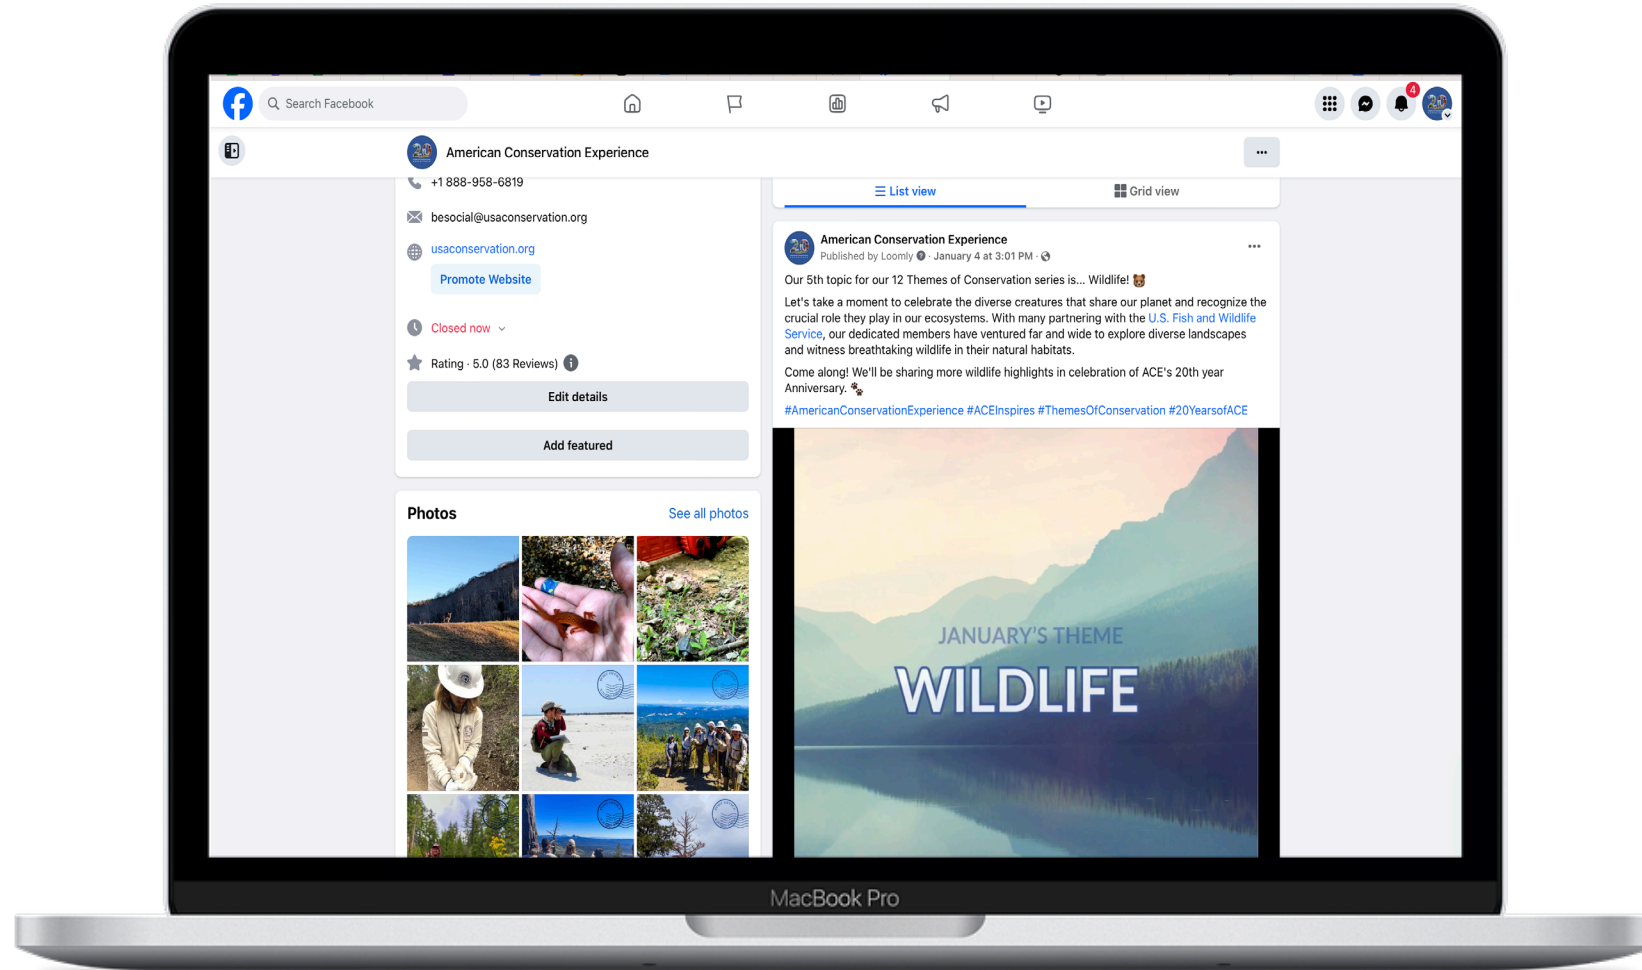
Search Facebook

4

American Conservation Experience

...

+1 888-958-6819

besocial@usaconservation.org

usaconservation.org

Promote Website

Closed now

Rating · 5.0 (83 Reviews)

Edit details

Add featured

Photos

See all photos

List view

Grid view

American Conservation Experience
Published by Loomly · January 4 at 3:01 PM

Our 5th topic for our 12 Themes of Conservation series is... Wildlife! 🐻

Let's take a moment to celebrate the diverse creatures that share our planet and recognize the crucial role they play in our ecosystems. With many partnering with the U.S. Fish and Wildlife Service, our dedicated members have ventured far and wide to explore diverse landscapes and witness breathtaking wildlife in their natural habitats.

Come along! We'll be sharing more wildlife highlights in celebration of ACE's 20th year Anniversary. 🐾

#AmericanConservationExperience #ACEInspires #ThemesOfConservation #20YearsofACE

JANUARY'S THEME
WILDLIFE

MacBook Pro